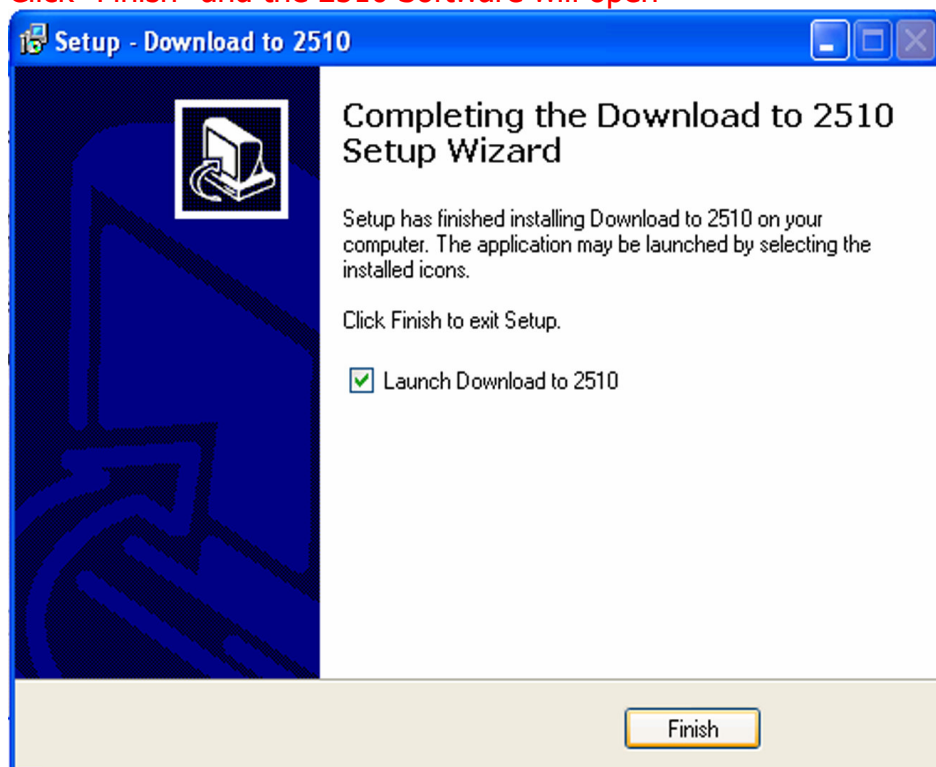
Click "Finish" and the 2510 Software will open

Setup - Download to 2510

Completing the Download to 2510 Setup Wizard

Setup has finished installing Download to 2510 on your computer. The application may be launched by selecting the installed icons.

Click Finish to exit Setup.

Launch Download to 2510

Finish